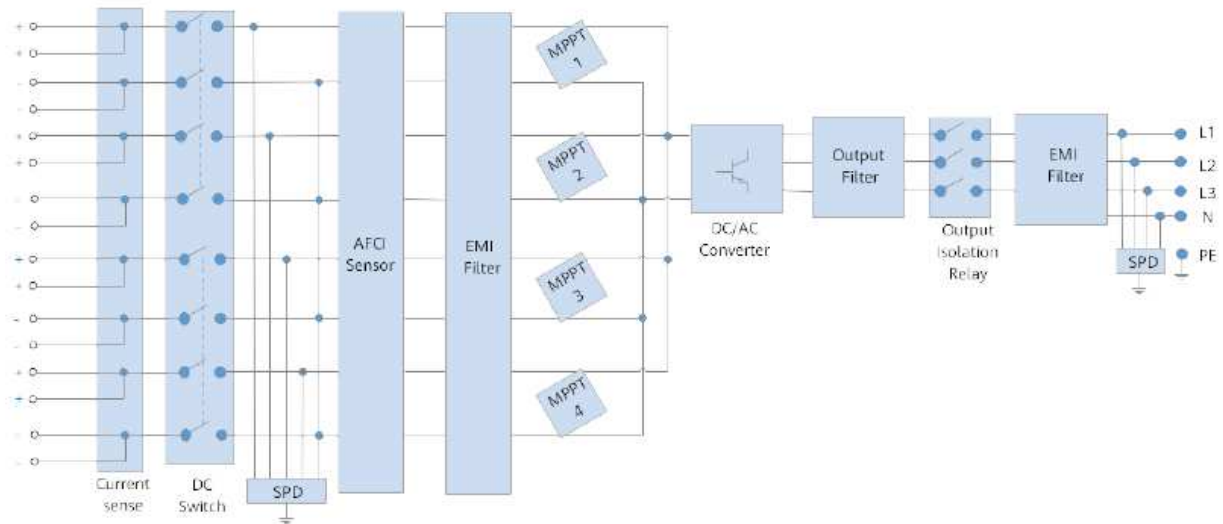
+
+
-
-
+
+
-
-
+
+
-
-
+
-
-
-

Current sense

DC Switch

SPD

AFCI Sensor

EMI Filter

MPPT 1

MPPT 2

MPPT 3

MPPT 4

DC/AC Converter

Output Filter

Output Isolation Relay

EMI Filter

SPD

L1
L2
L3
N
PE